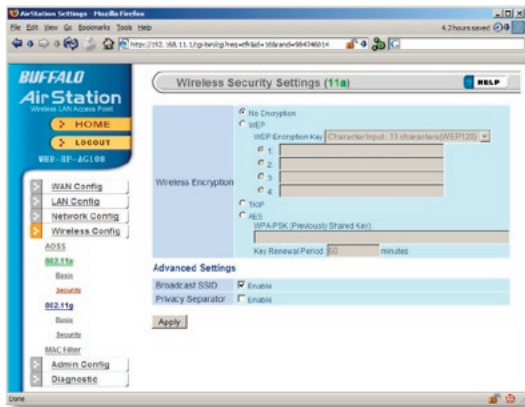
AirStation Settings - Mozilla Firefox
File Edit View Go Bookmarks Tools Help
4.2 hours saved
http://192.168.11.1/cgi-bin/cgi?req=tfr&id=16&rand=9846014

BUFFALO
AirStation
Wireless LAN Access Point
HOME
LOGOUT
WHR-HP-AG108

WAN Config
LAN Config
Network Config
Wireless Config
AOSS
802.11a
Basic
Security
802.11g
Basic
Security
MAC Filter
Admin Config
Diagnostic

Wireless Security Settings (11a)
HELP

| Wireless Encryption | No Encryption<br>WEP<br>WEP Encryption Key Character Input : 13 characters(WEP128)<br>1:<br>2:<br>3:<br>4:<br>TKIP<br>AES<br>WPA-PSK (Previously Shared Key):<br>Key Renewal Period 60 minutes |
|---|---|

Advanced Settings

| Broadcast SSID | Enable |
|---|---|
| Privacy Separator | Enable |

Apply

Done